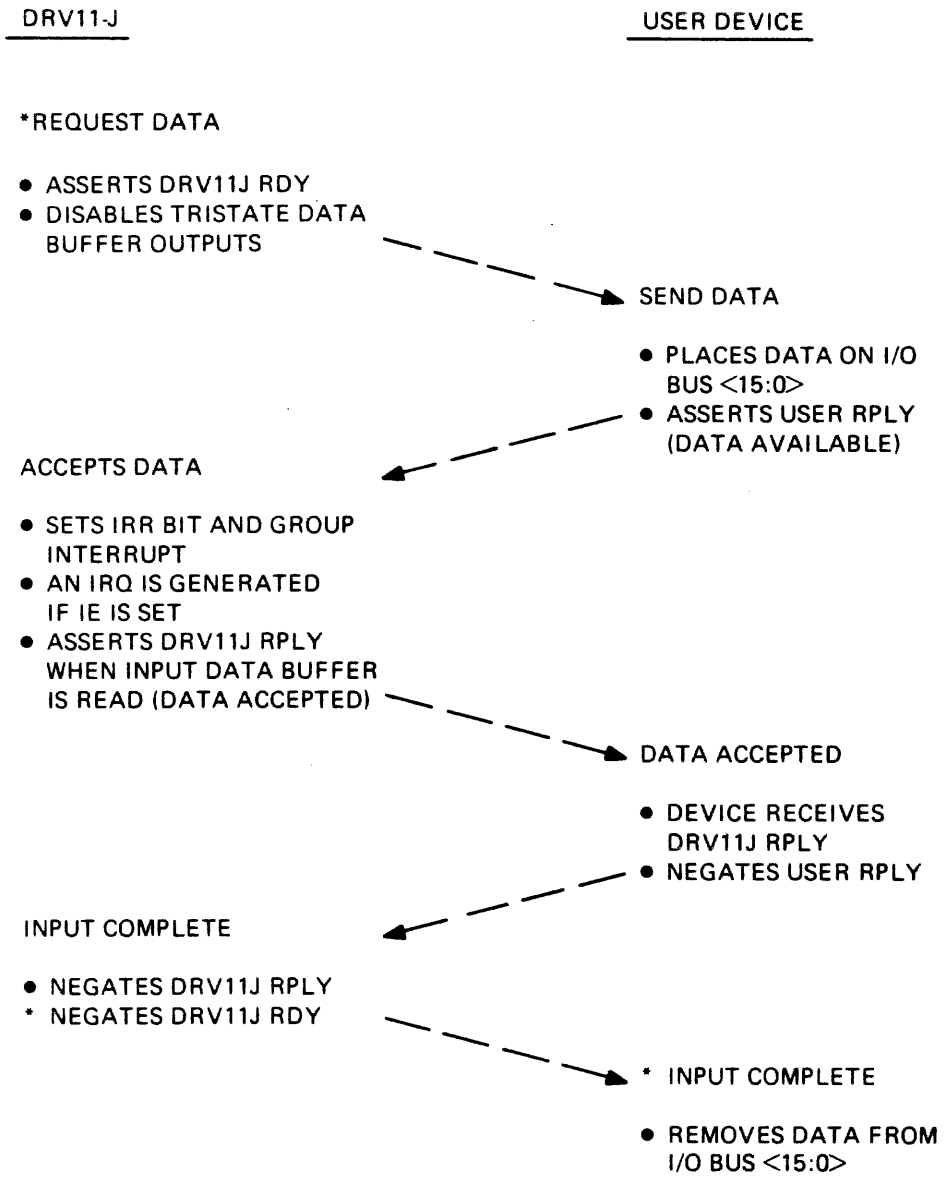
DRV11-J

USER DEVICE

*REQUEST DATA

• ASSERTS DRV11J RDY
• DISABLES TRISTATE DATA BUFFER OUTPUTS

SEND DATA

• PLACES DATA ON I/O BUS <15:0>
• ASSERTS USER RPLY (DATA AVAILABLE)

ACCEPTS DATA

• SETS IRR BIT AND GROUP INTERRUPT
• AN IRQ IS GENERATED IF IE IS SET
• ASSERTS DRV11J RPLY WHEN INPUT DATA BUFFER IS READ (DATA ACCEPTED)

DATA ACCEPTED

• DEVICE RECEIVES DRV11J RPLY
• NEGATES USER RPLY

INPUT COMPLETE

• NEGATES DRV11J RPLY
* NEGATES DRV11J RDY

* INPUT COMPLETE

• REMOVES DATA FROM I/O BUS <15:0>